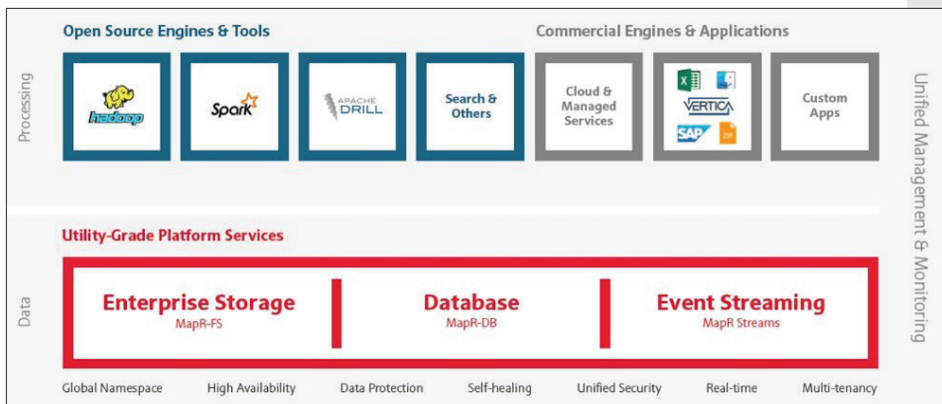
Open Source Engines & Tools

Commercial Engines & Applications

Processing

hadoop

Spark

APACHE DRILL

Search & Others

Cloud & Managed Services

VERTICA

SAP

Custom Apps

Unified Management & Monitoring

Utility-Grade Platform Services

Data

Enterprise Storage
MapR-FS

Database
MapR-DB

Event Streaming
MapR Streams

Global Namespace High Availability Data Protection Self-healing Unified Security Real-time Multi-tenancy